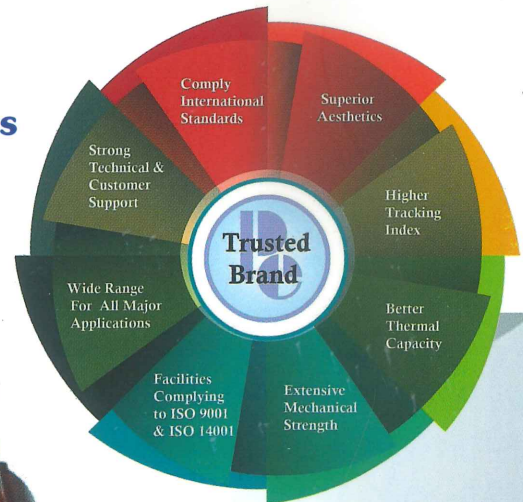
s

Comply International Standards

Superior Aesthetics

Higher Tracking Index

Better Thermal Capacity

Extensive Mechanical Strength

Facilities Complying to ISO 9001 & ISO 14001

Wide Range For All Major Applications

Strong Technical & Customer Support

Trusted Brand